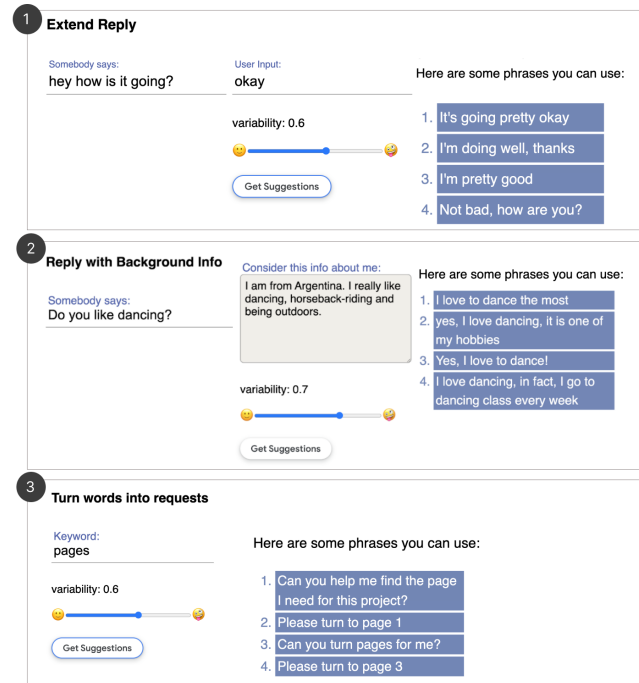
1 Extend Reply

Somebody says:
hey how is it going?

User Input:
okay

variability: 0.6

Get Suggestions

Here are some phrases you can use:

1. It's going pretty okay
2. I'm doing well, thanks
3. I'm pretty good
4. Not bad, how are you?

2 Reply with Background Info

Somebody says:
Do you like dancing?

Consider this info about me:
I am from Argentina. I really like dancing, horseback-riding and being outdoors.

variability: 0.7

Get Suggestions

Here are some phrases you can use:

1. I love to dance the most
2. yes, I love dancing, it is one of my hobbies
3. Yes, I love to dance!
4. I love dancing, in fact, I go to dancing class every week

3 Turn words into requests

Keyword:
pages

variability: 0.6

Get Suggestions

Here are some phrases you can use:

1. Can you help me find the page I need for this project?
2. Please turn to page 1
3. Can you turn pages for me?
4. Please turn to page 3